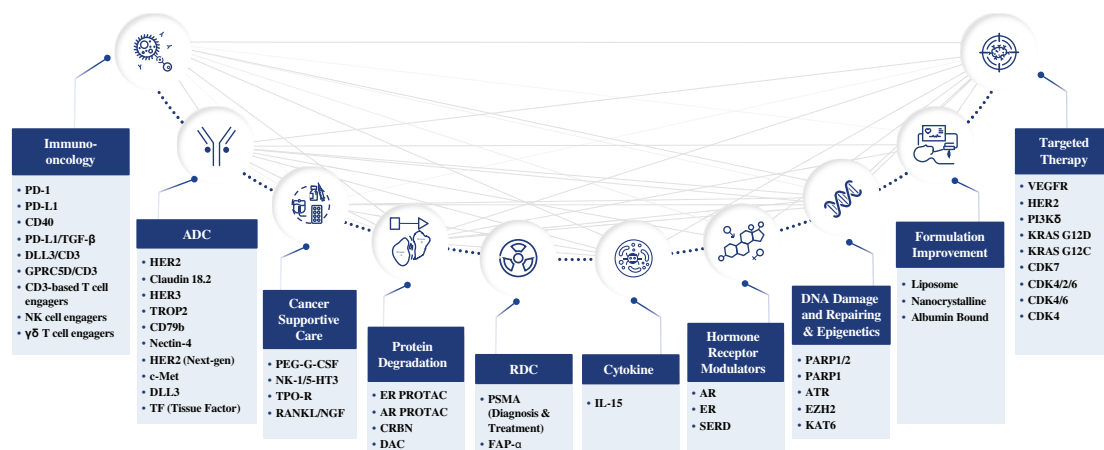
Immuno-oncology

- PD-1
- PD-L1
- CD40
- PD-L1/TGF-β
- DLL3/CD3
- GPRC5D/CD3
- CD3-based T cell engagers
- NK cell engagers
- γδ T cell engagers

ADC

- HER2
- Claudin 18.2
- HER3
- TROP2
- CD79b
- Nectin-4
- HER2 (Next-gen)
- c-Met
- DLL3
- TF (Tissue Factor)

Cancer Supportive Care

- PEG-G-CSF
- NK-1/5-HT3
- TPO-R
- RANKL/NGF

Protein Degradation

- ER PROTAC
- AR PROTAC
- CRBN
- DAC

RDC

- PSMA (Diagnosis & Treatment)
- FAP-α

Cytokine

- IL-15

Hormone Receptor Modulators

- AR
- ER
- SERD

DNA Damage and Repairing & Epigenetics

- PARP1/2
- PARP1
- ATR
- EZH2
- KAT6

Formulation Improvement

- Liposome
- Nanocrystalline
- Albumin Bound

Targeted Therapy

- VEGFR
- HER2
- PI3Kδ
- KRAS G12D
- KRAS G12C
- CDK7
- CDK4/2/6
- CDK4/6
- CDK4